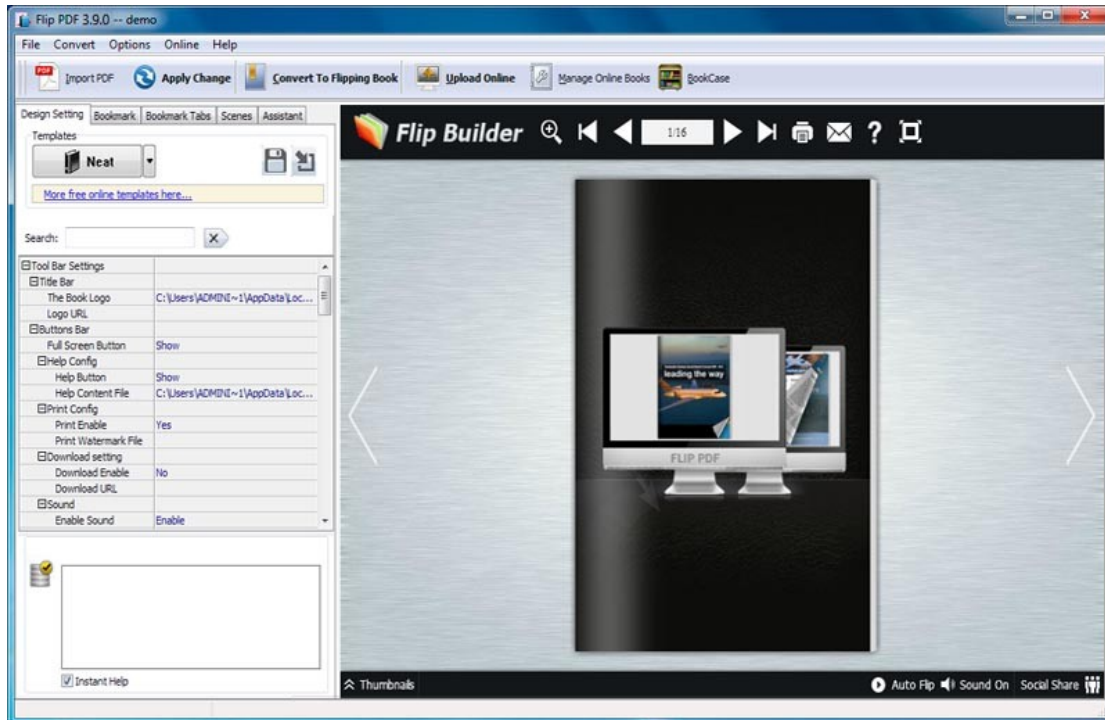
Flip PDF 3.9.0 -- demo

File Convert Options Online Help

Import PDF Apply Change Convert To Flipping Book Upload Online Manage Online Books BookCase

Design Setting Bookmark Bookmark Tabs Scenes Assistant

Templates

Neat

More free online templates here....

Search:

| | |
|---|---|
| ⊟Tool Bar Settings | |
| ⊟Title Bar | |
| The Book Logo | C:\Users\ADMINI~1\AppData\Loc... |
| Logo URL | |
| ⊟Buttons Bar | |
| Full Screen Button | Show |
| ⊟Help Config | |
| Help Button | Show |
| Help Content File | C:\Users\ADMINI~1\AppData\Loc... |
| ⊟Print Config | |
| Print Enable | Yes |
| Print Watermark File | |
| ⊟Download setting | |
| Download Enable | No |
| Download URL | |
| ⊟Sound | |
| Enable Sound | Enable |

Instant Help

Flip Builder 1/16

leading the way

FLIP PDF

Thumbnails

Auto Flip Sound On Social Share